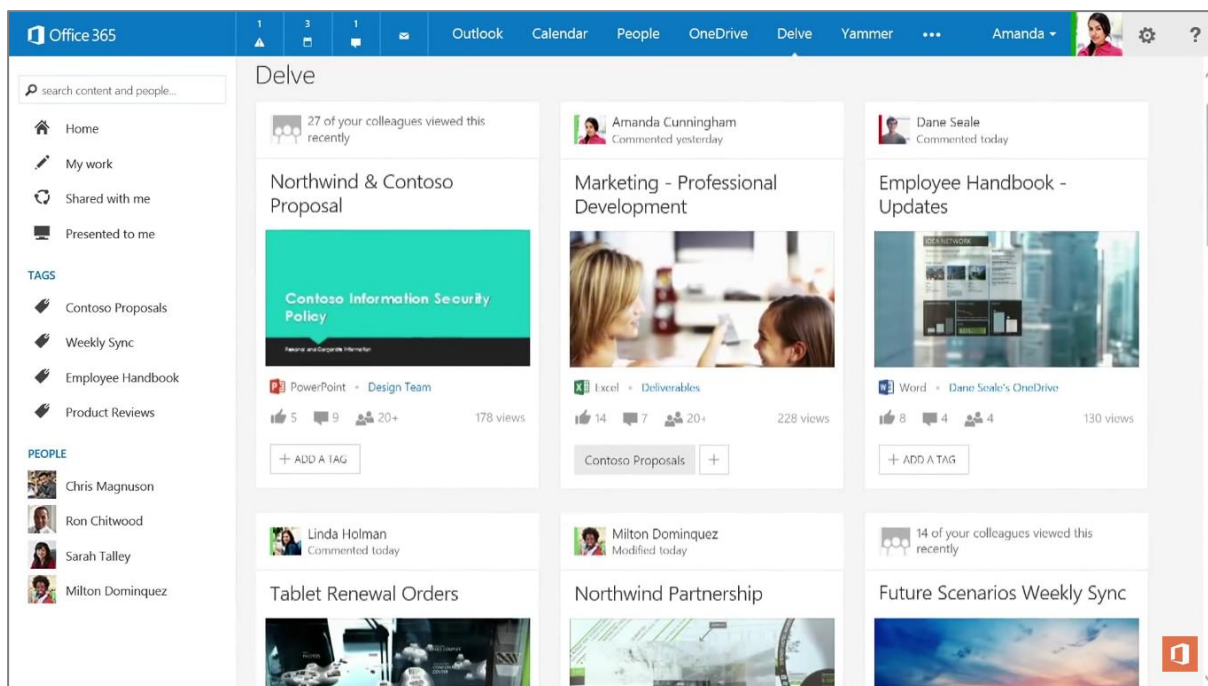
Office 365

1 3 1

Outlook Calendar People OneDrive Delve Yammer ••• Amanda ▾ ?

search content and people...

Home
My work
Shared with me
Presented to me

TAGS
Contoso Proposals
Weekly Sync
Employee Handbook
Product Reviews

PEOPLE
Chris Magnuson
Ron Chitwood
Sarah Talley
Milton Dominquez

Delve

27 of your colleagues viewed this recently

Northwind & Contoso Proposal

Contoso Information Security Policy

PowerPoint • Design Team

5 9 20+ 178 views

+ ADD A TAG

Amanda Cunningham
Commented yesterday

Marketing - Professional Development

Excel • Deliverables

14 7 20+ 228 views

Contoso Proposals +

Dane Seale
Commented today

Employee Handbook - Updates

Word • Dane Seale's OneDrive

8 4 4 130 views

+ ADD A TAG

Linda Holman
Commented today

Tablet Renewal Orders

Milton Dominquez
Modified today

Northwind Partnership

14 of your colleagues viewed this recently

Future Scenarios Weekly Sync